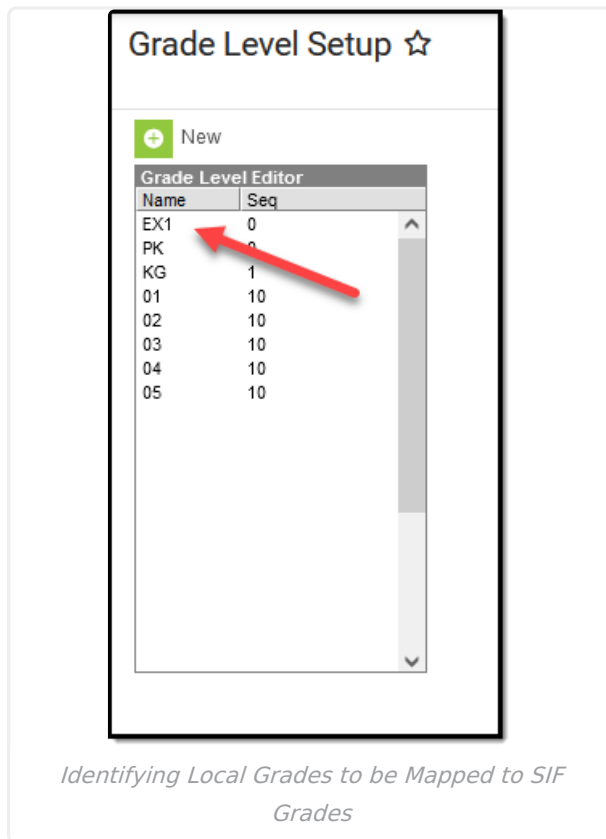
Grade Level Setup ☆

New

Grade Level Editor

| Name | Seq |
|---|---|
| EX1 | 0 |
| PK | 0 |
| KG | 1 |
| 01 | 10 |
| 02 | 10 |
| 03 | 10 |
| 04 | 10 |
| 05 | 10 |

Identifying Local Grades to be Mapped to SIF Grades